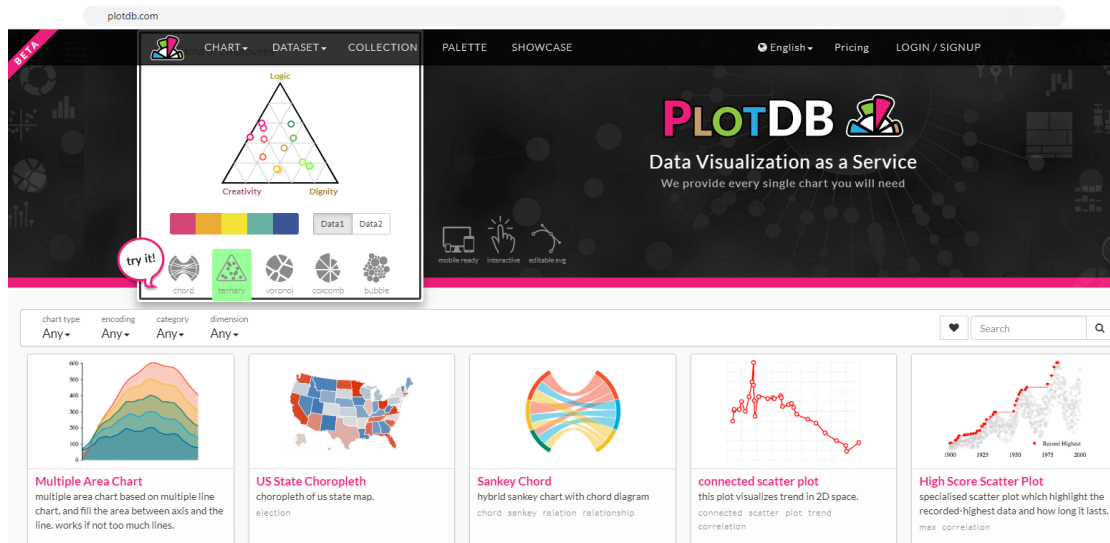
plotdb.com

BETA

CHART▾ DATASET▾ COLLECTION PALETTE SHOWCASE

English▾ Pricing LOGIN / SIGNUP

Logic

Creativity Dignity

Data1 Data2

try it!

chord ternary voronoi coxcomb bubble

PLOTDB

Data Visualization as a Service

We provide every single chart you will need

mobile ready interactive editable svg

chart type Any▾ encoding Any▾ category Any▾ dimension Any▾

Search

600 500 400 300 200 100 0

Multiple Area Chart

multiple area chart based on multiple line chart, and fill the area between axis and the line. works if not too much lines.

US State Choropleth

choropleth of us state map.

election

Sankey Chord

hybrid sankey chart with chord diagram

chord sankey relation relationship

connected scatter plot

this plot visualizes trend in 2D space.

connected scatter plot trend correlation

1900 1925 1950 1975 2000

Recored Highest

High Score Scatter Plot

specialised scatter plot which highlight the recorded-highest data and how long it lasts.

max correlation